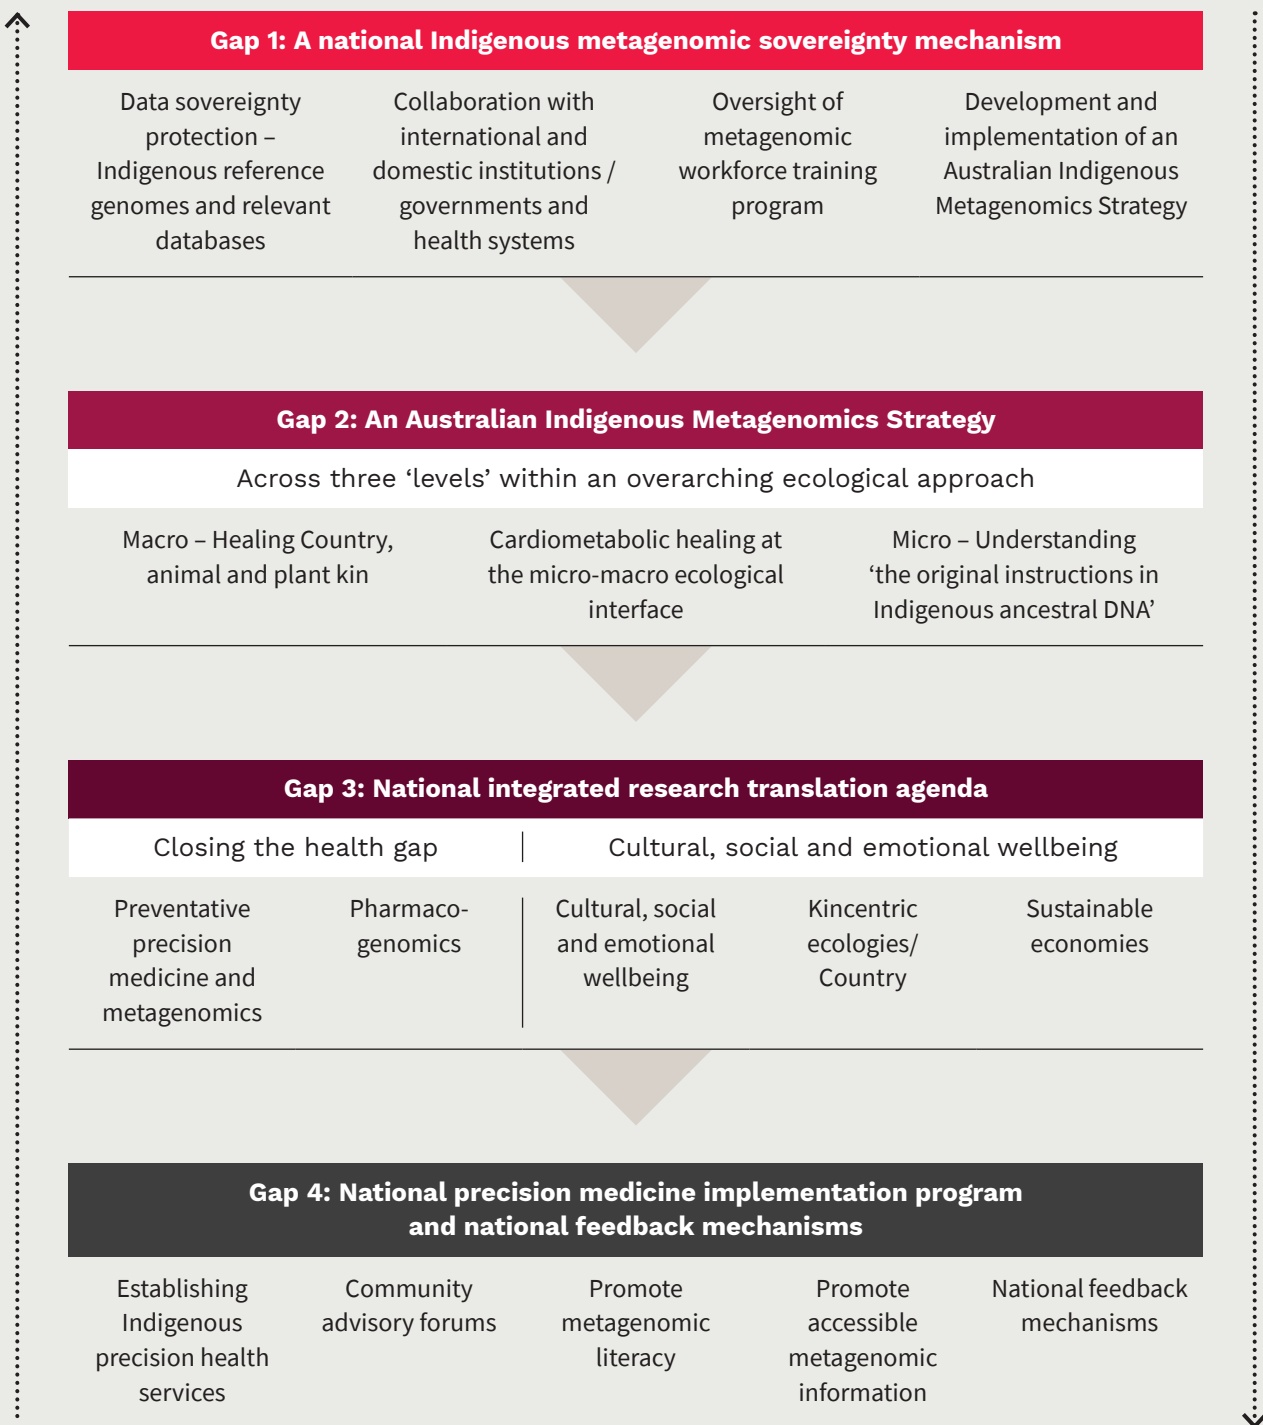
Gap 1: A national Indigenous metagenomic sovereignty mechanism

Data sovereignty protection – Indigenous reference genomes and relevant databases

Collaboration with international and domestic institutions / governments and health systems

Oversight of metagenomic workforce training program

Development and implementation of an Australian Indigenous Metagenomics Strategy

Gap 2: An Australian Indigenous Metagenomics Strategy

Across three ‘levels’ within an overarching ecological approach

Macro – Healing Country, animal and plant kin

Cardiometabolic healing at the micro-macro ecological interface

Micro – Understanding ‘the original instructions in Indigenous ancestral DNA’

Gap 3: National integrated research translation agenda

Closing the health gap

Cultural, social and emotional wellbeing

Preventative precision medicine and metagenomics

Pharmacogenomics

Cultural, social and emotional wellbeing

Kincentric ecologies/ Country

Sustainable economies

Gap 4: National precision medicine implementation program and national feedback mechanisms

Establishing Indigenous precision health services

Community advisory forums

Promote metagenomic literacy

Promote accessible metagenomic information

National feedback mechanisms